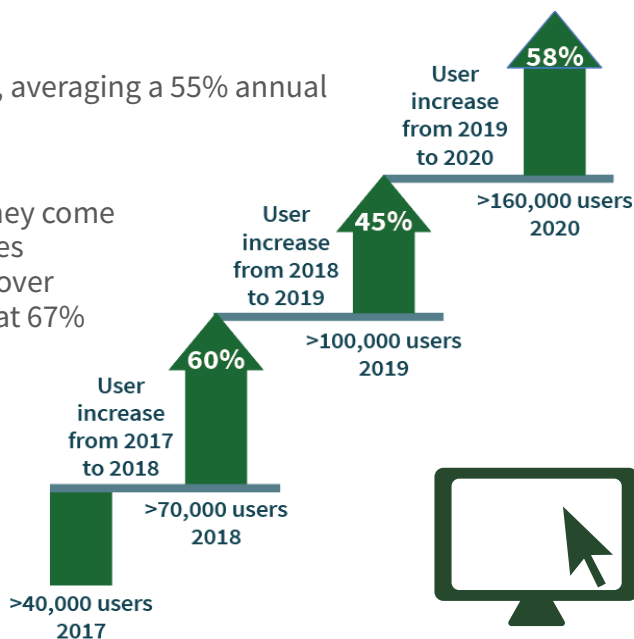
, averaging a 55% annual

ney come
es
over
at 67%

User increase from 2019 to 2020

58%

>160,000 users
2020

User increase from 2018 to 2019

45%

>100,000 users
2019

User increase from 2017 to 2018

60%

>70,000 users
2018

>40,000 users
2017